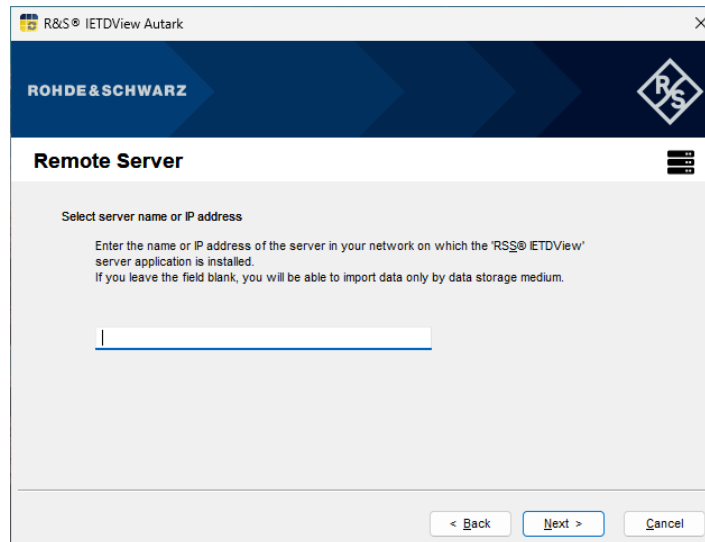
R&S® IETDView Autark

ROHDE&SCHWARZ

R&S

Remote Server

Select server name or IP address

Enter the name or IP address of the server in your network on which the 'RS&S® IETDView' server application is installed.
If you leave the field blank, you will be able to import data only by data storage medium.

< Back

Next >

Cancel